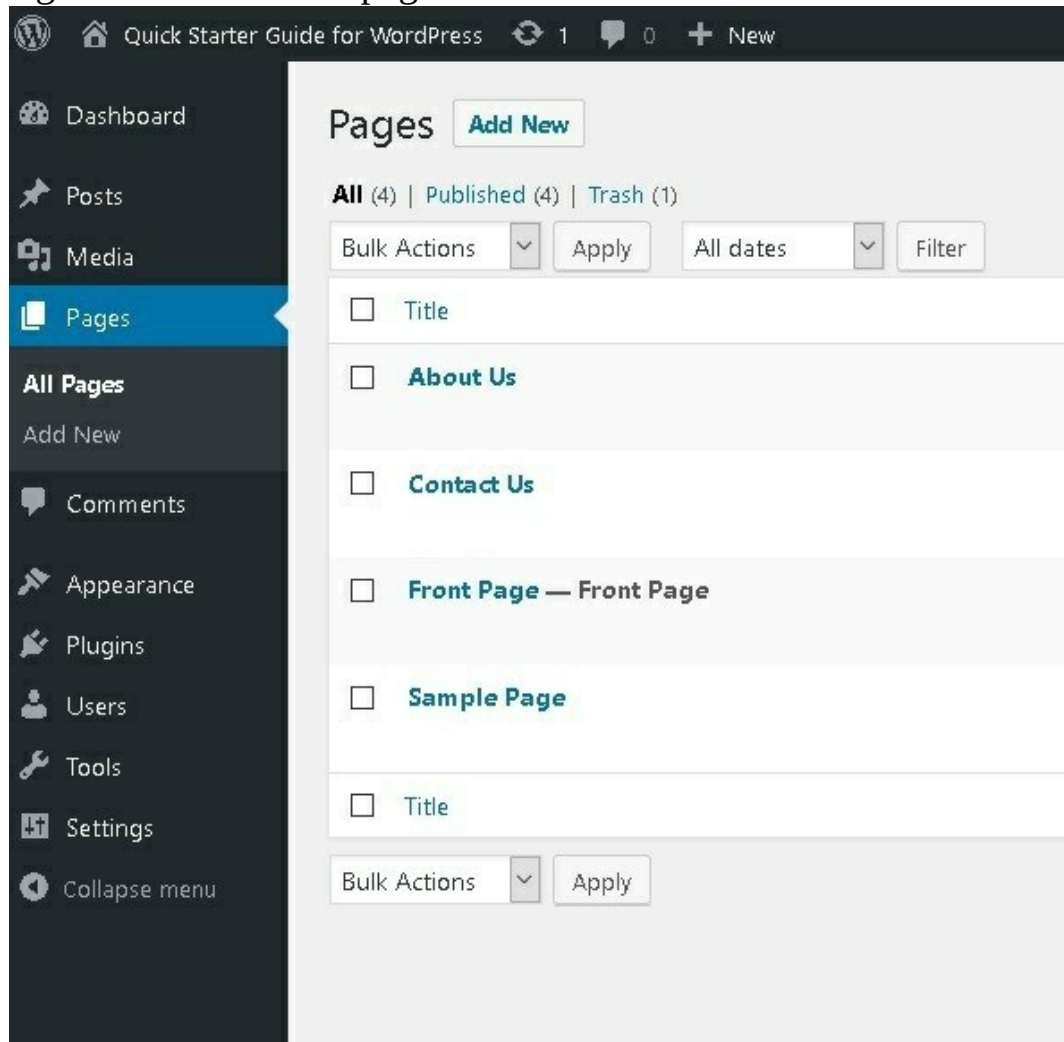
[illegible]

Quick Starter Guide for WordPress 1 0 + New

Dashboard
Posts
Media
Pages
All Pages
Add New
Comments
Appearance
Plugins
Users
Tools
Settings
Collapse menu

Pages Add New

All (4) | Published (4) | Trash (1)

Bulk Actions Apply All dates Filter

Title

About Us

Contact Us

Front Page — Front Page

Sample Page

Title

Bulk Actions Apply